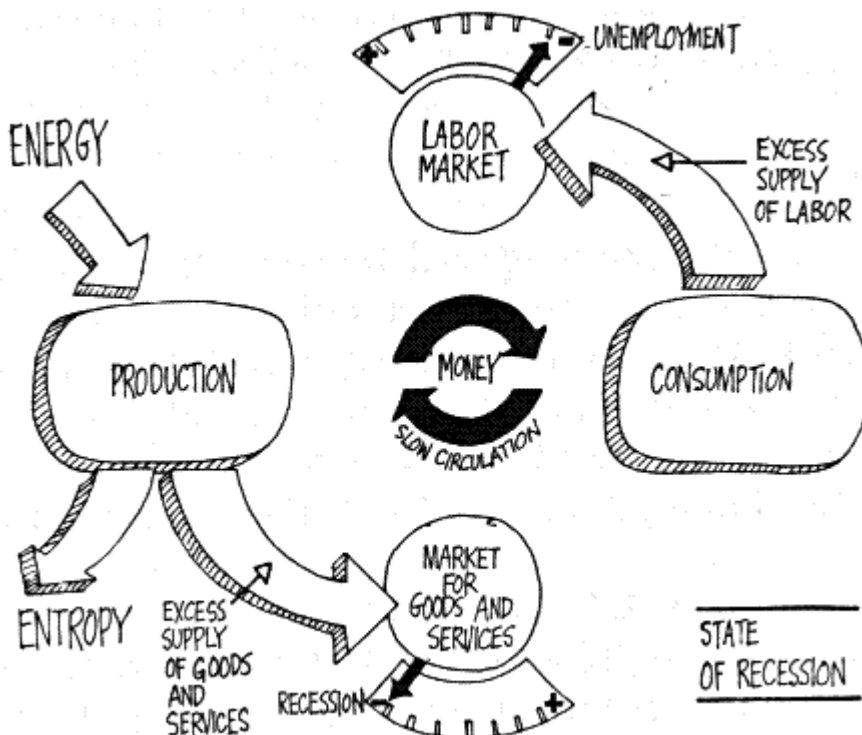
+ − UNEMPLOYMENT

LABOR MARKET

EXCESS SUPPLY OF LABOR

ENERGY

PRODUCTION

MONEY

SLOW CIRCULATION

CONSUMPTION

ENTROPY

EXCESS SUPPLY OF GOODS AND SERVICES

MARKET FOR GOODS AND SERVICES

RECESSION − +

STATE OF RECESSION